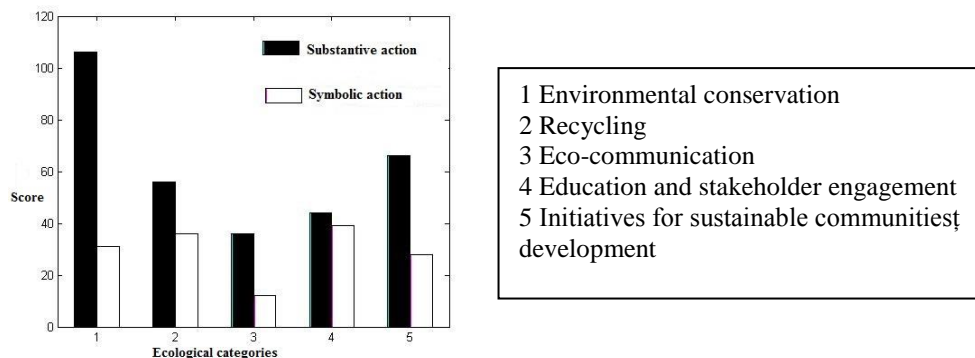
120

100

80

60

40

20

0

Score

Substantive action

Symbolic action

1

2

3

4

5

Ecological categories

1 Environmental conservation
2 Recycling
3 Eco-communication
4 Education and stakeholder engagement
5 Initiatives for sustainable communitiesț development